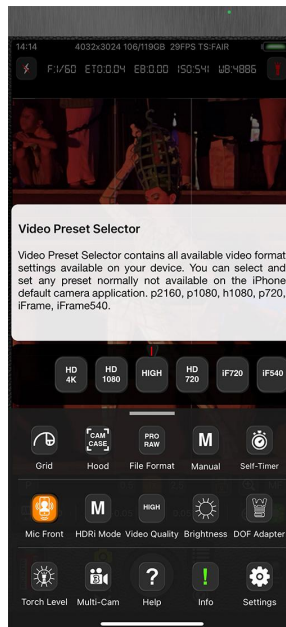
14:14 4032x3024 106/119GB 29FPS TS:FAIR

F:1/60 ET0:0.04 E8:0.00 ISO:541 WB:4886

Video Preset Selector

Video Preset Selector contains all available video format settings available on your device. You can select and set any preset normally not available on the iPhone default camera application. p2160, p1080, h1080, p720, iFrame, iFrame540.

HD 4K
HD 1080
HIGH
HD 720
iF720
iF540

Grid
CAM CASE
Hood
PRO RAW
File Format
M
Manual
Self-Timer

Mic Front
M
HDRi Mode
HIGH
Video Quality
Brightness
DOF Adapter

Torch Level
Multi-Cam
?
Help
!
Info
Settings